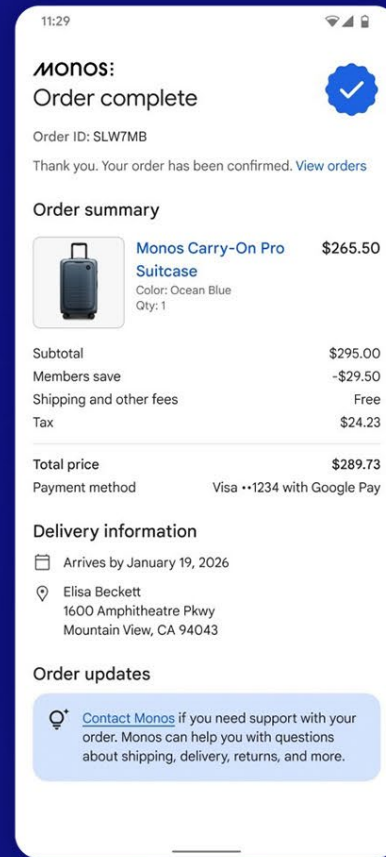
11:29

MONOS:
Order complete

Order ID: SLW7MB

Thank you. Your order has been confirmed. View orders

Order summary

Monos Carry-On Pro Suitcase
Color: Ocean Blue
Qty: 1
$265.50

| | |
|---|---|
| Subtotal | $295.00 |
| Members save | -$29.50 |
| Shipping and other fees | Free |
| Tax | $24.23 |

| | |
|---|---|
| Total price | $289.73 |
| Payment method | Visa ••1234 with Google Pay |

Delivery information

Arrives by January 19, 2026

Elisa Beckett
1600 Amphitheatre Pkwy
Mountain View, CA 94043

Order updates

Contact Monos if you need support with your order. Monos can help you with questions about shipping, delivery, returns, and more.